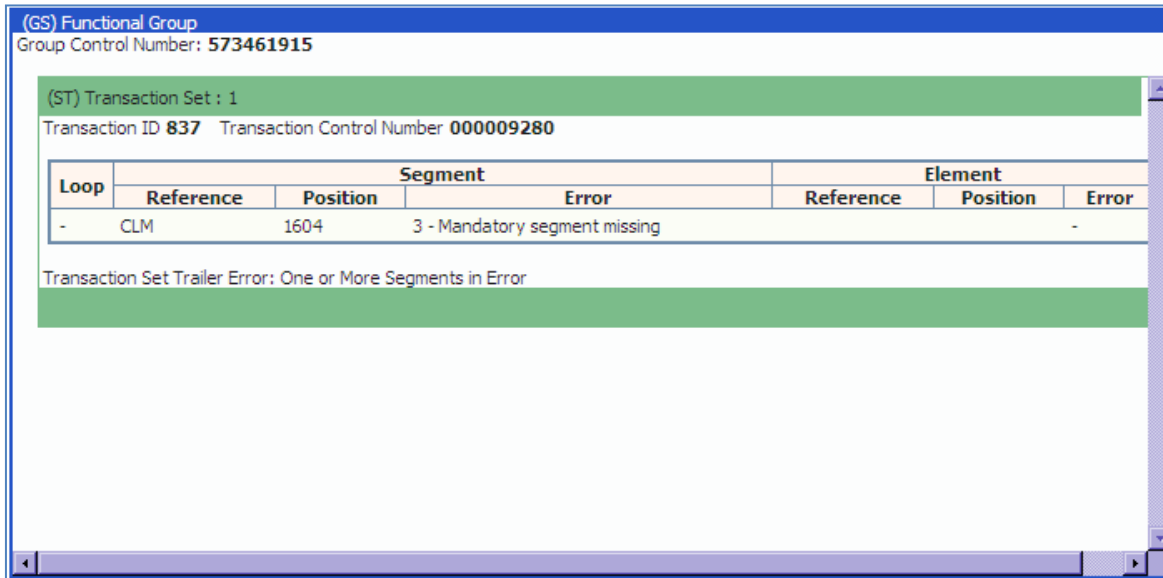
(GS) Functional Group
Group Control Number: **573461915**

(ST) Transaction Set : 1
Transaction ID **837** Transaction Control Number **000009280**

| Loop | Segment Reference | Segment Position | Segment Error | Element Reference | Element Position | Element Error |
|---|---|---|---|---|---|---|
| - | CLM | 1604 | 3 - Mandatory segment missing | | | - |

Transaction Set Trailer Error: One or More Segments in Error